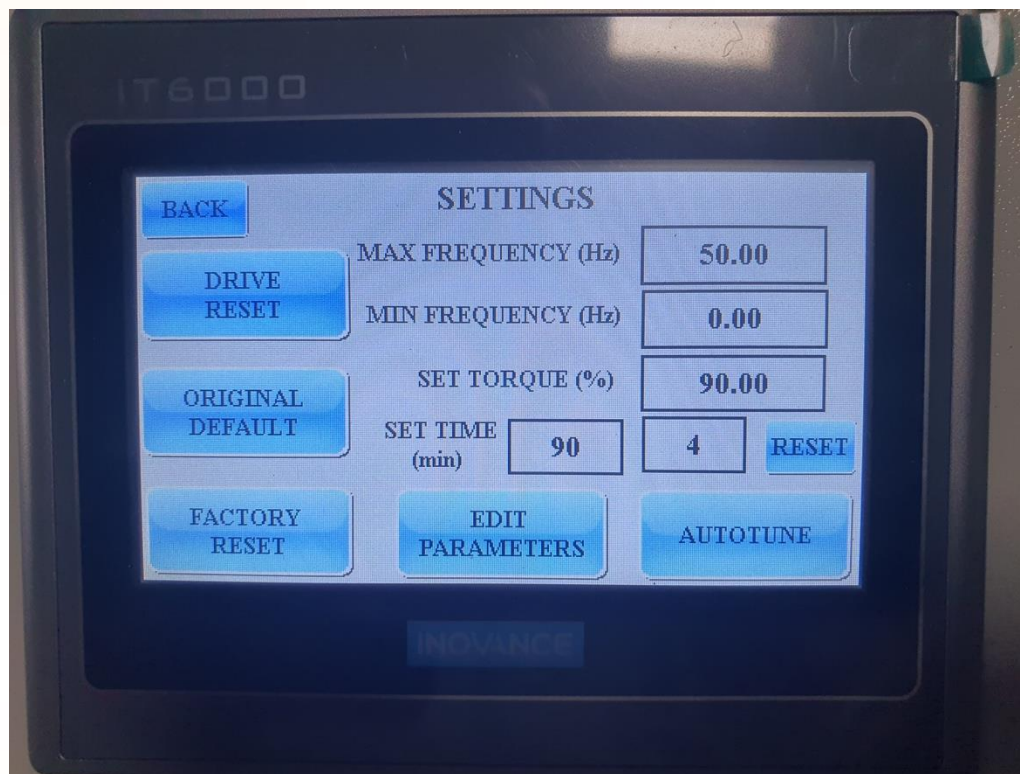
IT6000

BACK

SETTINGS

DRIVE RESET

MAX FREQUENCY (Hz) 50.00

MIN FREQUENCY (Hz) 0.00

ORIGINAL DEFAULT

SET TORQUE (%) 90.00

SET TIME (min) 90 4 RESET

FACTORY RESET

EDIT PARAMETERS

AUTOTUNE

INOVANCE